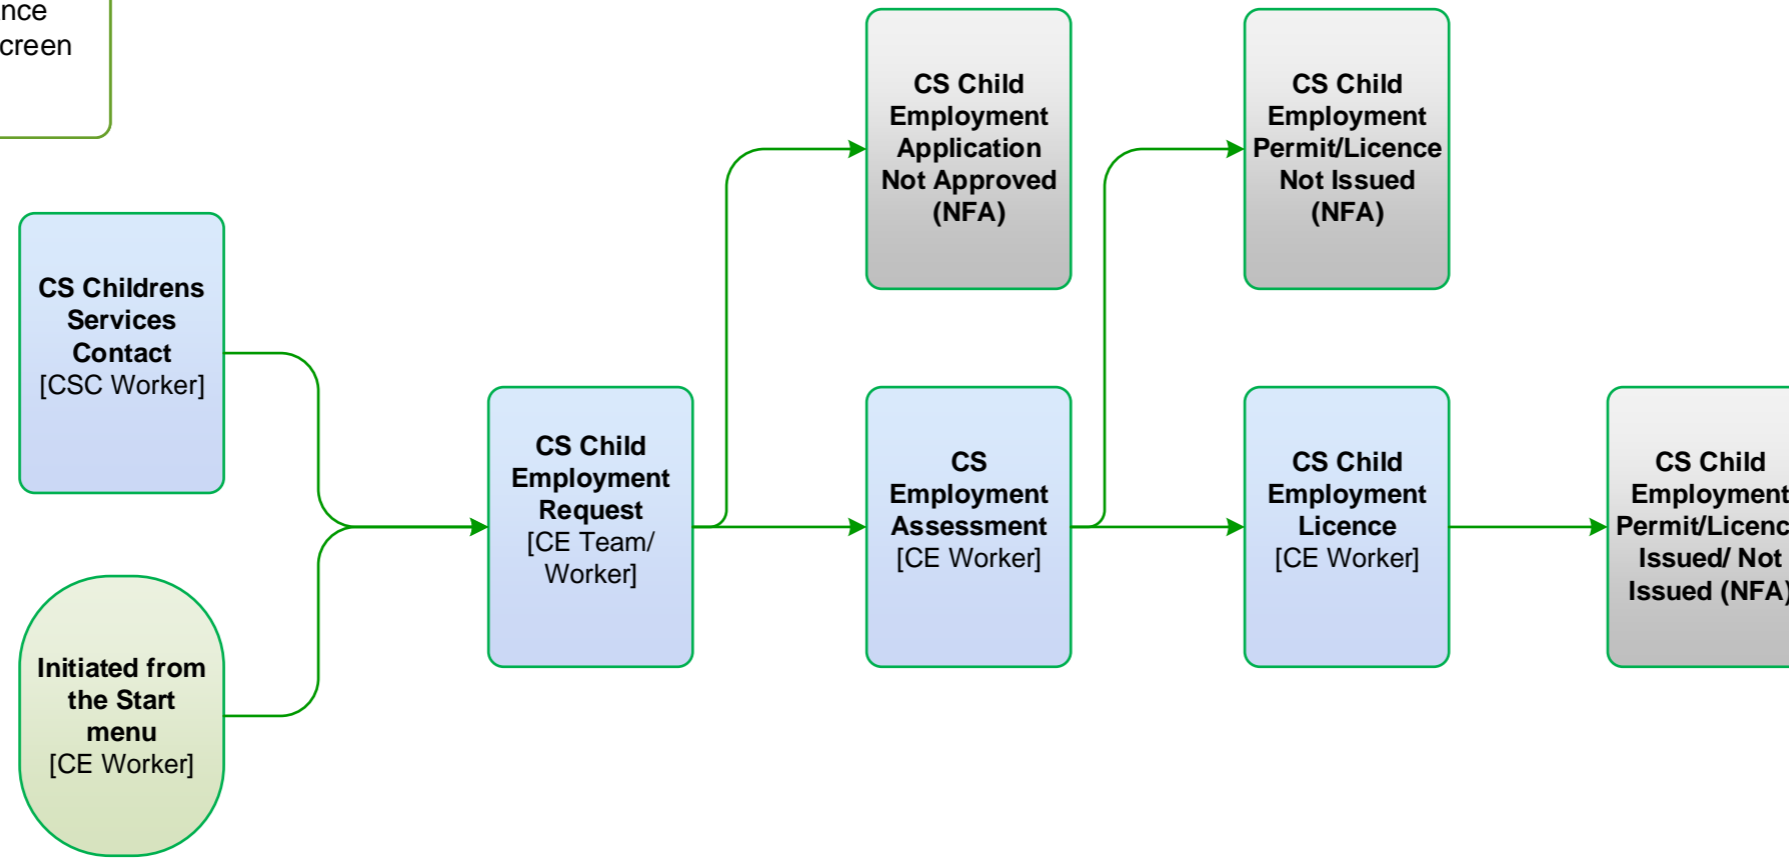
nce
creen

CS Childrens Services Contact
[CSC Worker]

Initiated from the Start menu
[CE Worker]

CS Child Employment Request
[CE Team/ Worker]

CS Child Employment Application Not Approved (NFA)

CS Employment Assessment
[CE Worker]

CS Child Employment Permit/Licence Not Issued (NFA)

CS Child Employment Licence
[CE Worker]

CS Child Employment Permit/Licenc Issued/ Not Issued (NFA)